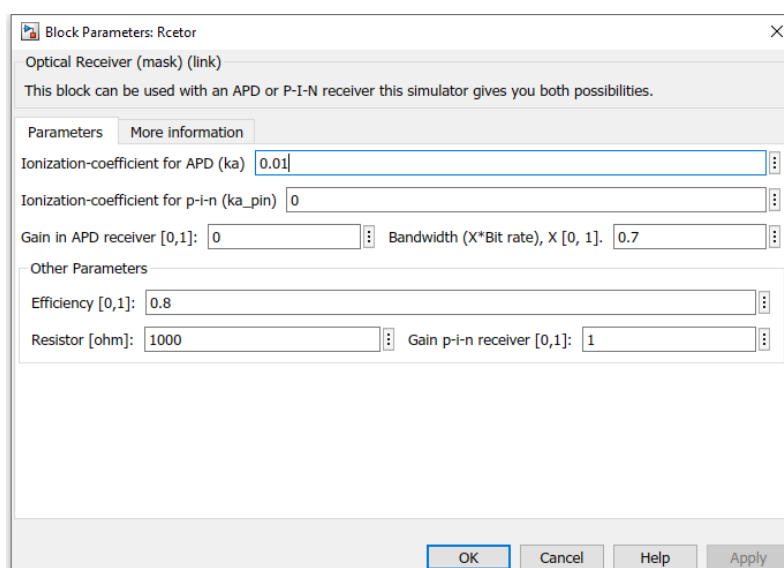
Block Parameters: Rcetor

Optical Receiver (mask) (link)

This block can be used with an APD or P-I-N receiver this simulator gives you both possibilities.

Parameters | More information

Ionization-coefficient for APD (ka) 0.01

Ionization-coefficient for p-i-n (ka_pin) 0

Gain in APD receiver [0,1]: 0

Bandwidth (X*Bit rate), X [0, 1]. 0.7

Other Parameters

Efficiency [0,1]: 0.8

Resistor [ohm]: 1000

Gain p-i-n receiver [0,1]: 1

OK Cancel Help Apply